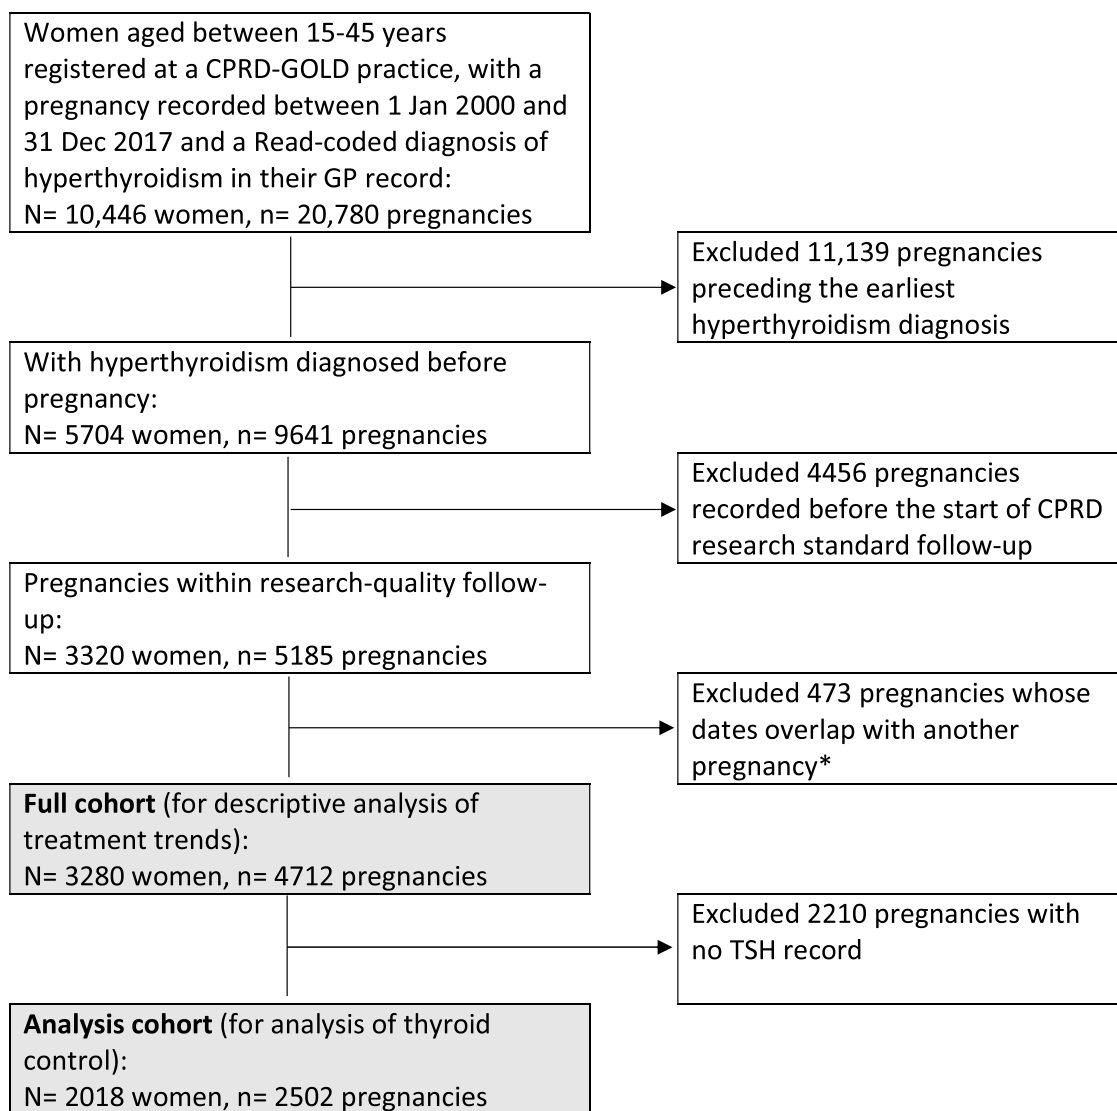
Women aged between 15-45 years registered at a CPRD-GOLD practice, with a pregnancy recorded between 1 Jan 2000 and 31 Dec 2017 and a Read-coded diagnosis of hyperthyroidism in their GP record:
N= 10,446 women, n= 20,780 pregnancies

Excluded 11,139 pregnancies preceding the earliest hyperthyroidism diagnosis

With hyperthyroidism diagnosed before pregnancy:
N= 5704 women, n= 9641 pregnancies

Excluded 4456 pregnancies recorded before the start of CPRD research standard follow-up

Pregnancies within research-quality follow-up:
N= 3320 women, n= 5185 pregnancies

Excluded 473 pregnancies whose dates overlap with another pregnancy*

**Full cohort** (for descriptive analysis of treatment trends):
N= 3280 women, n= 4712 pregnancies

Excluded 2210 pregnancies with no TSH record

**Analysis cohort** (for analysis of thyroid control):
N= 2018 women, n= 2502 pregnancies